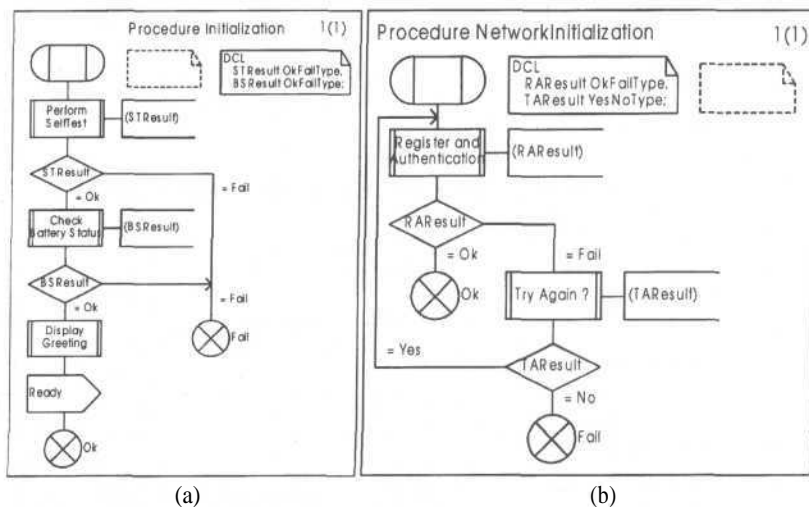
Procedure Initialization 1(1)

DCL
STResult OkFailType,
BSResult OkFailType;

Perform Selftest
(STResult)

STResult
= Ok
= Fail

Check Battery Status
(BSResult)

BSResult
= Ok
= Fail

Display Greeting

Ready

Ok

Fail

(a)

Procedure NetworkInitialization 1(1)

DCL
RAResult OkFailType,
TAResult YesNoType;

Register and Authentication
(RAResult)

RAResult
= Ok
= Fail

Ok

Try Again ?
(TAResult)

= Yes

TAResult
= No

Fail

(b)